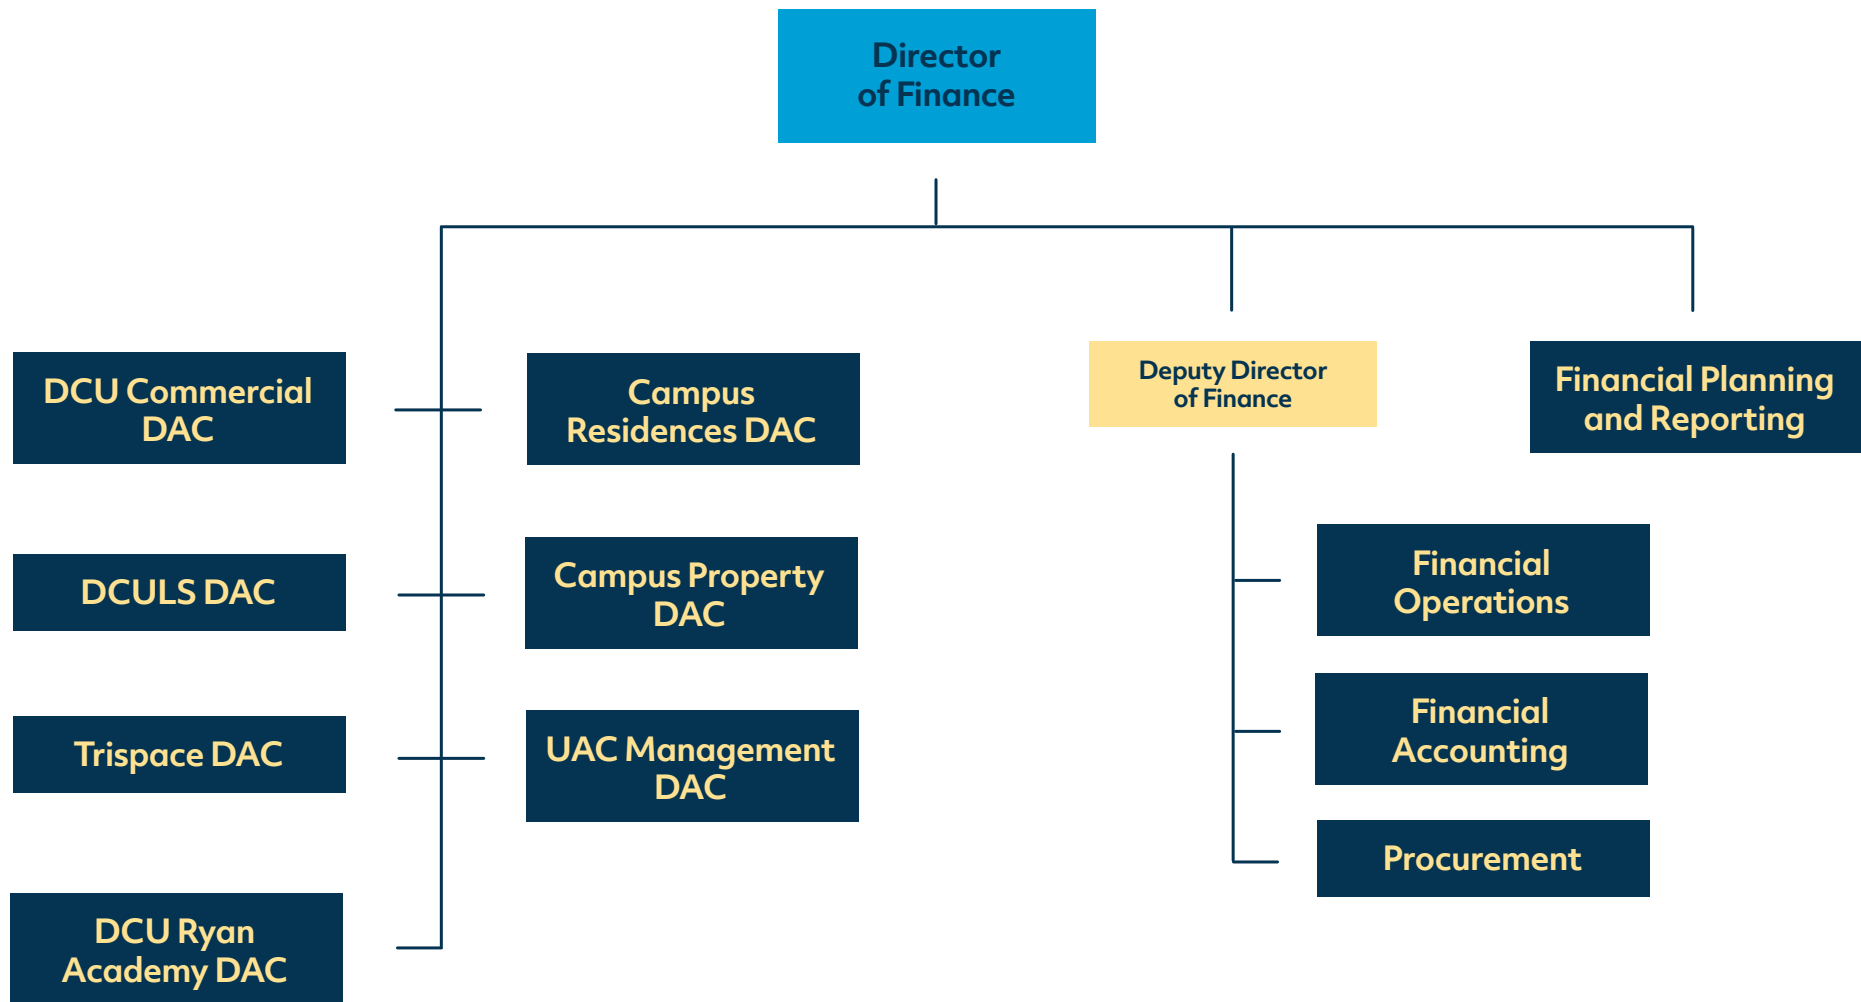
Director of Finance

DCU Commercial DAC

Campus Residences DAC

DCULS DAC

Campus Property DAC

Trispace DAC

UAC Management DAC

DCU Ryan Academy DAC

Deputy Director of Finance

Financial Operations

Financial Accounting

Procurement

Financial Planning and Reporting